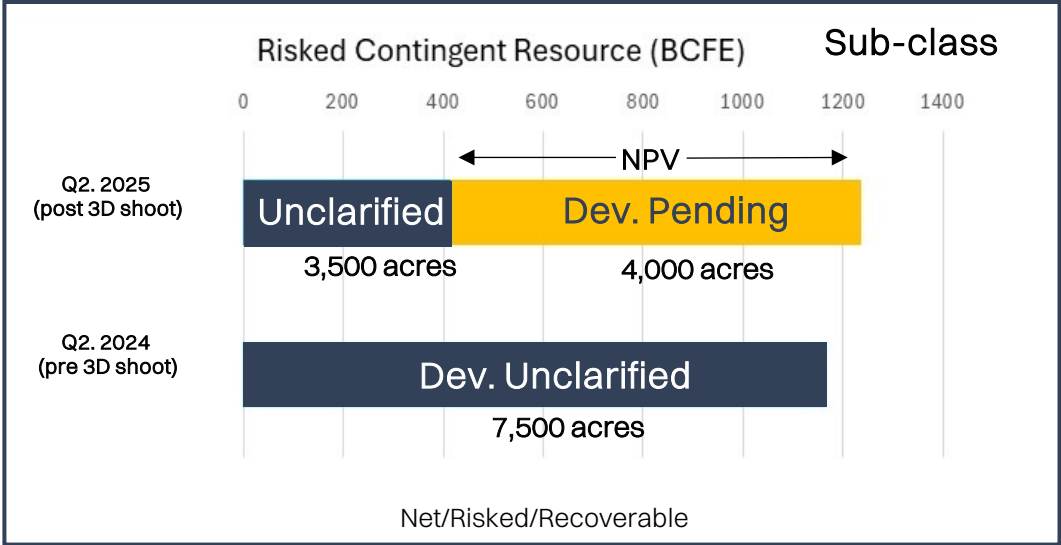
Risked Contingent Resource (BCFE)

Sub-class

0 200 400 600 800 1000 1200 1400

NPV

Q2. 2025 (post 3D shoot)

Unclarified

Dev. Pending

3,500 acres

4,000 acres

Q2. 2024 (pre 3D shoot)

Dev. Unclarified

7,500 acres

Net/Risked/Recoverable